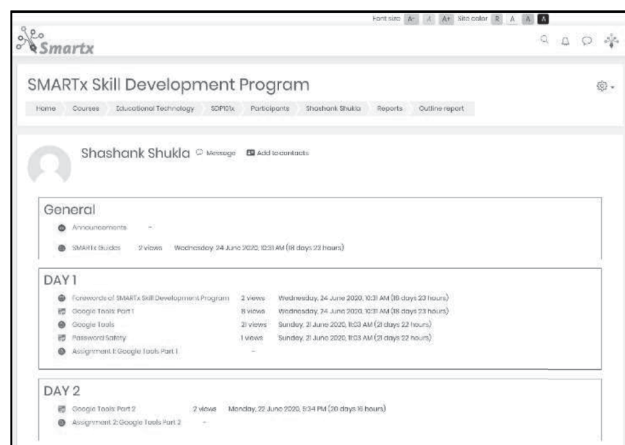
Font size A- A A+ Site color R A A A

Smartx

SMARTx Skill Development Program

Home Courses Educational Technology SDP101x Participants Shashank Shukla Reports Outline report

Shashank Shukla Message Add to contacts

General

Announcements -

SMARTx Guides 3 views Wednesday, 24 June 2020, 10:31 AM (18 days 23 hours)

DAY 1

Forewords of SMARTx Skill Development Program 2 views Wednesday, 24 June 2020, 10:31 AM (18 days 23 hours)

Google Tools Part 1 8 views Wednesday, 24 June 2020, 10:31 AM (18 days 23 hours)

Google Tools 21 views Sunday, 21 June 2020, 11:03 AM (21 days 22 hours)

Password Safety 1 views Sunday, 21 June 2020, 11:03 AM (21 days 22 hours)

Assignment 1: Google Tools Part 1 -

DAY 2

Google Tools Part 2 2 views Monday, 22 June 2020, 5:34 PM (20 days 16 hours)

Assignment 2: Google Tools Part 2 -